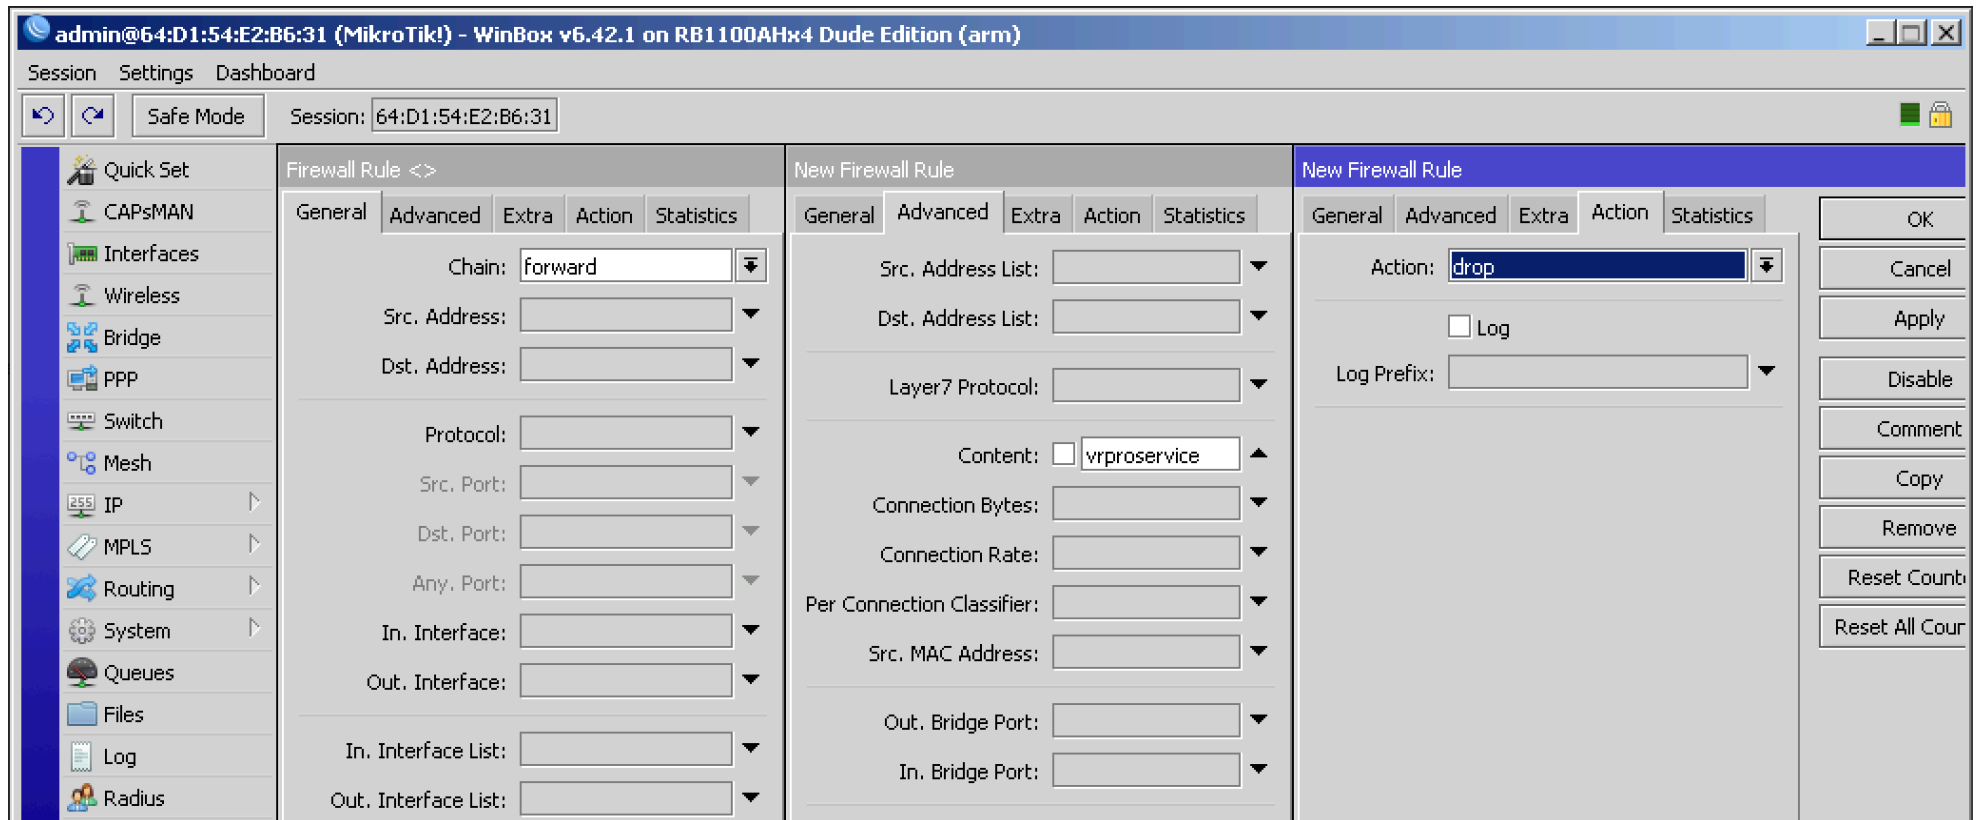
admin@64:D1:54:E2:B6:31 (MikroTik!) - WinBox v6.42.1 on RB1100AHx4 Dude Edition (arm)

Session Settings Dashboard

Safe Mode Session: 64:D1:54:E2:B6:31

Quick Set
CAPsMAN
Interfaces
Wireless
Bridge
PPP
Switch
Mesh
IP
MPLS
Routing
System
Queues
Files
Log
Radius

Firewall Rule <>

General Advanced Extra Action Statistics

Chain: forward
Src. Address:
Dst. Address:
Protocol:
Src. Port:
Dst. Port:
Any. Port:
In. Interface:
Out. Interface:
In. Interface List:
Out. Interface List:

New Firewall Rule

General Advanced Extra Action Statistics

Src. Address List:
Dst. Address List:
Layer7 Protocol:
Content: vrproservice
Connection Bytes:
Connection Rate:
Per Connection Classifier:
Src. MAC Address:
Out. Bridge Port:
In. Bridge Port:

New Firewall Rule

General Advanced Extra Action Statistics

Action: drop
Log
Log Prefix:

OK
Cancel
Apply
Disable
Comment
Copy
Remove
Reset Count
Reset All Cour